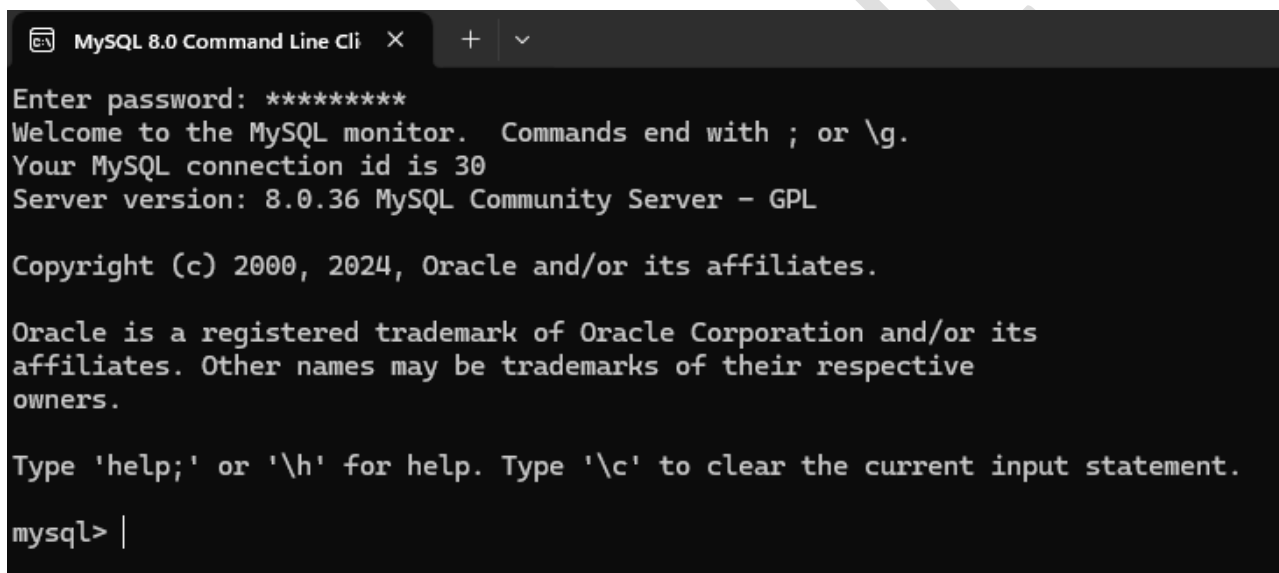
MySQL 8.0 Command Line Cli ×

Enter password: *********
Welcome to the MySQL monitor. Commands end with ; or \g.
Your MySQL connection id is 30
Server version: 8.0.36 MySQL Community Server - GPL

Copyright (c) 2000, 2024, Oracle and/or its affiliates.

Oracle is a registered trademark of Oracle Corporation and/or its affiliates. Other names may be trademarks of their respective owners.

Type 'help;' or '\h' for help. Type '\c' to clear the current input statement.

mysql>